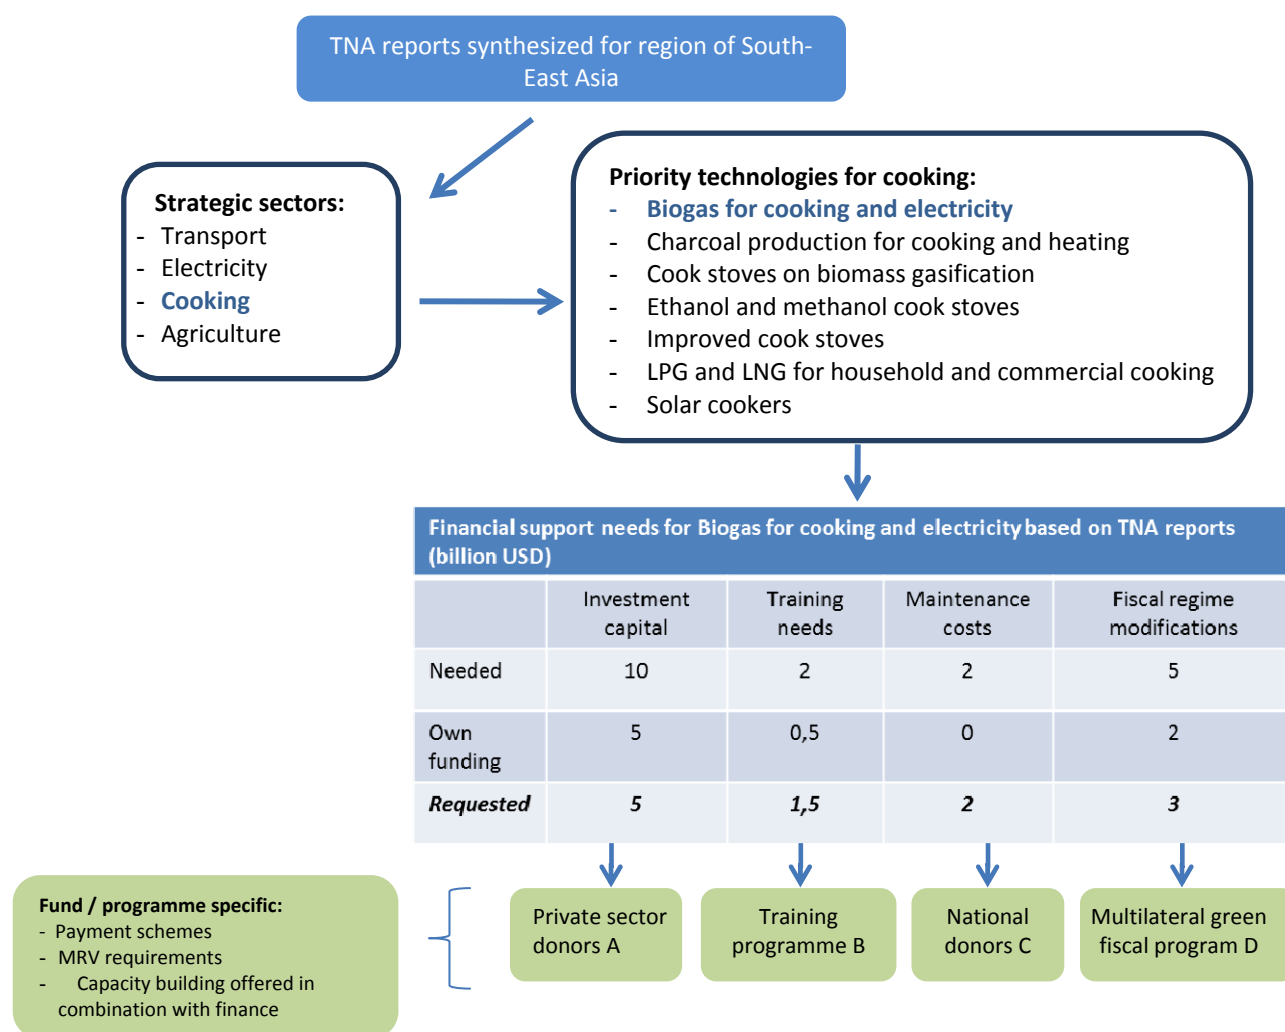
TNA reports synthesized for region of South-East Asia

Strategic sectors:
- Transport
- Electricity
- Cooking
- Agriculture

Priority technologies for cooking:
- Biogas for cooking and electricity
- Charcoal production for cooking and heating
- Cook stoves on biomass gasification
- Ethanol and methanol cook stoves
- Improved cook stoves
- LPG and LNG for household and commercial cooking
- Solar cookers

Financial support needs for Biogas for cooking and electricity based on TNA reports (billion USD)

| | Investment capital | Training needs | Maintenance costs | Fiscal regime modifications |
|---|---|---|---|---|
| Needed | 10 | 2 | 2 | 5 |
| Own funding | 5 | 0,5 | 0 | 2 |
| ***Requested*** | ***5*** | ***1,5*** | ***2*** | ***3*** |

Fund / programme specific:
- Payment schemes
- MRV requirements
- Capacity building offered in combination with finance

Private sector donors A

Training programme B

National donors C

Multilateral green fiscal program D